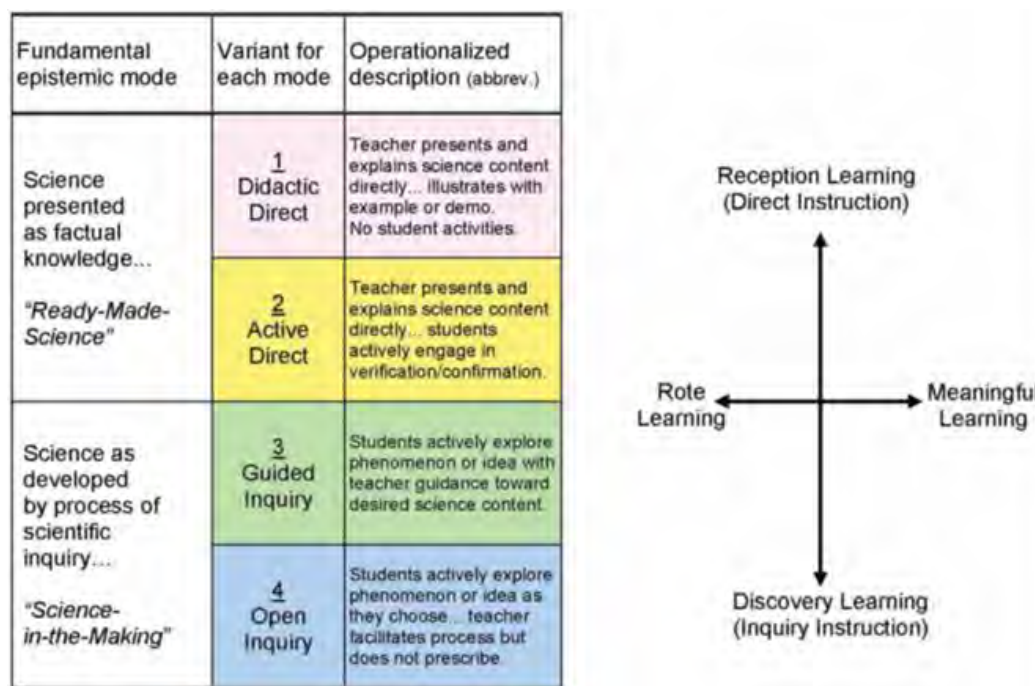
| Fundamental epistemic mode | Variant for each mode | Operationalized description (abbrev.) |
|---|---|---|
| Science presented as factual knowledge... "Ready-Made-Science" | 1 Didactic Direct | Teacher presents and explains science content directly... illustrates with example or demo. No student activities. |
| | 2 Active Direct | Teacher presents and explains science content directly... students actively engage in verification/confirmation. |
| Science as developed by process of scientific inquiry... "Science-in-the-Making" | 3 Guided Inquiry | Students actively explore phenomenon or idea with teacher guidance toward desired science content. |
| | 4 Open Inquiry | Students actively explore phenomenon or idea as they choose... teacher facilitates process but does not prescribe. |

Reception Learning
(Direct Instruction)

Rote Learning

Meaningful Learning

Discovery Learning
(Inquiry Instruction)